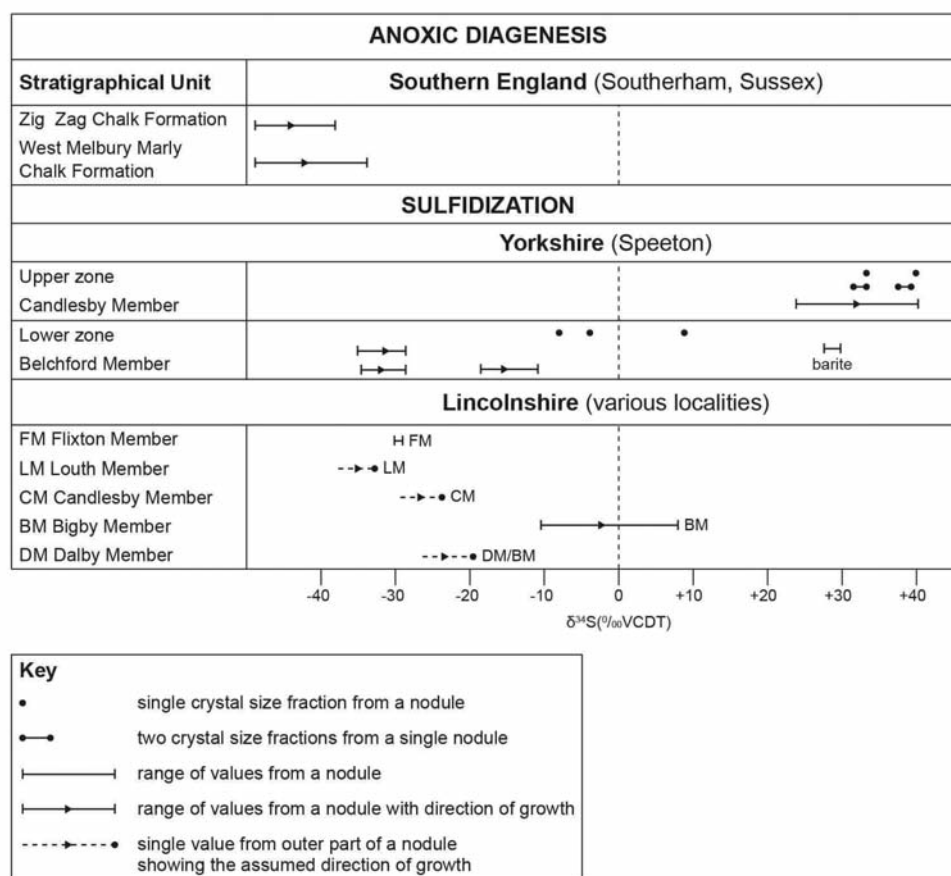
ANOXIC DIAGENESIS

| Stratigraphical Unit | Southern England (Southerham, Sussex) |
|---|---|
| Zig Zag Chalk Formation | |
| West Melbury Marly Chalk Formation | |

SULFIDIZATION

Yorkshire (Speeton)

Upper zone
Candlesby Member

Lower zone
Belchford Member

barite

Lincolnshire (various localities)

FM Flixton Member — FM
LM Louth Member — LM
CM Candlesby Member — CM
BM Bigby Member — BM
DM Dalby Member — DM/BM

-40 -30 -20 -10 0 +10 +20 +30 +40

$\delta^{34}S$(‰VCDT)

Key
single crystal size fraction from a nodule
two crystal size fractions from a single nodule
range of values from a nodule
range of values from a nodule with direction of growth
single value from outer part of a nodule showing the assumed direction of growth